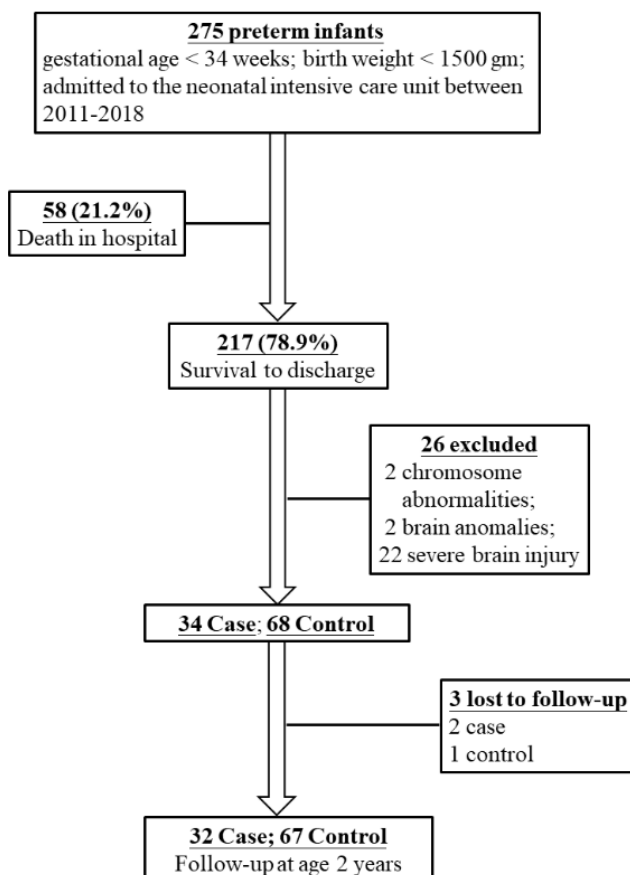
275 preterm infants
gestational age < 34 weeks; birth weight < 1500 gm; admitted to the neonatal intensive care unit between 2011-2018

58 (21.2%)
Death in hospital

217 (78.9%)
Survival to discharge

26 excluded
2 chromosome abnormalities;
2 brain anomalies;
22 severe brain injury

34 Case; 68 Control

3 lost to follow-up
2 case
1 control

32 Case; 67 Control
Follow-up at age 2 years